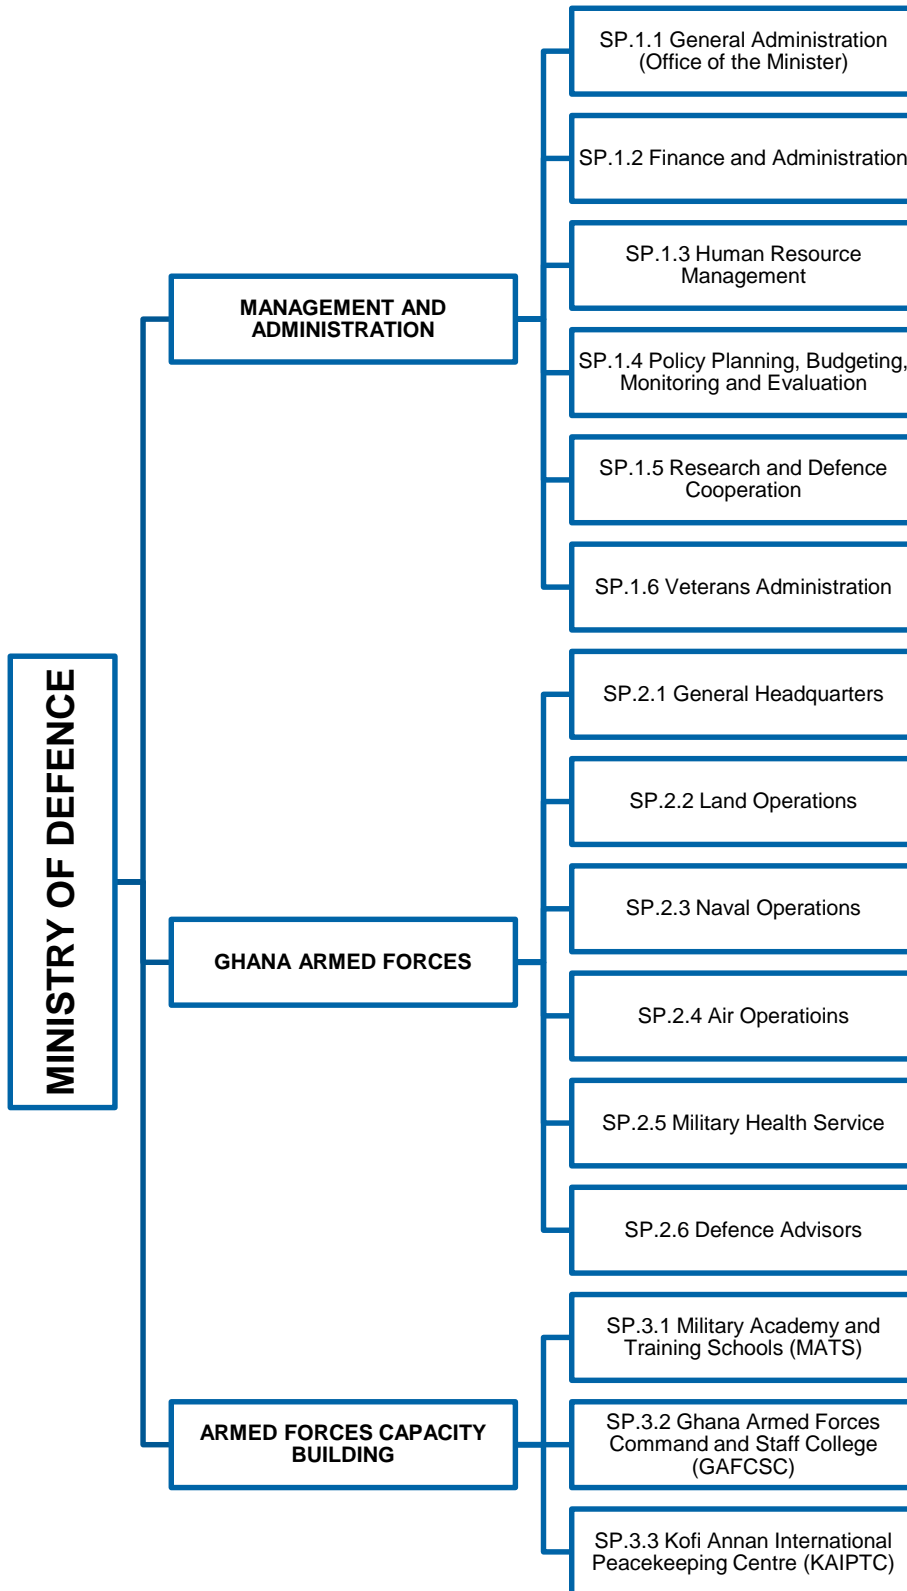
MINISTRY OF DEFENCE

MANAGEMENT AND ADMINISTRATION

SP.1.1 General Administration (Office of the Minister)

SP.1.2 Finance and Administration

SP.1.3 Human Resource Management

SP.1.4 Policy Planning, Budgeting, Monitoring and Evaluation

SP.1.5 Research and Defence Cooperation

SP.1.6 Veterans Administration

GHANA ARMED FORCES

SP.2.1 General Headquarters

SP.2.2 Land Operations

SP.2.3 Naval Operations

SP.2.4 Air Operatioins

SP.2.5 Military Health Service

SP.2.6 Defence Advisors

ARMED FORCES CAPACITY BUILDING

SP.3.1 Military Academy and Training Schools (MATS)

SP.3.2 Ghana Armed Forces Command and Staff College (GAFCSC)

SP.3.3 Kofi Annan International Peacekeeping Centre (KAIPTC)